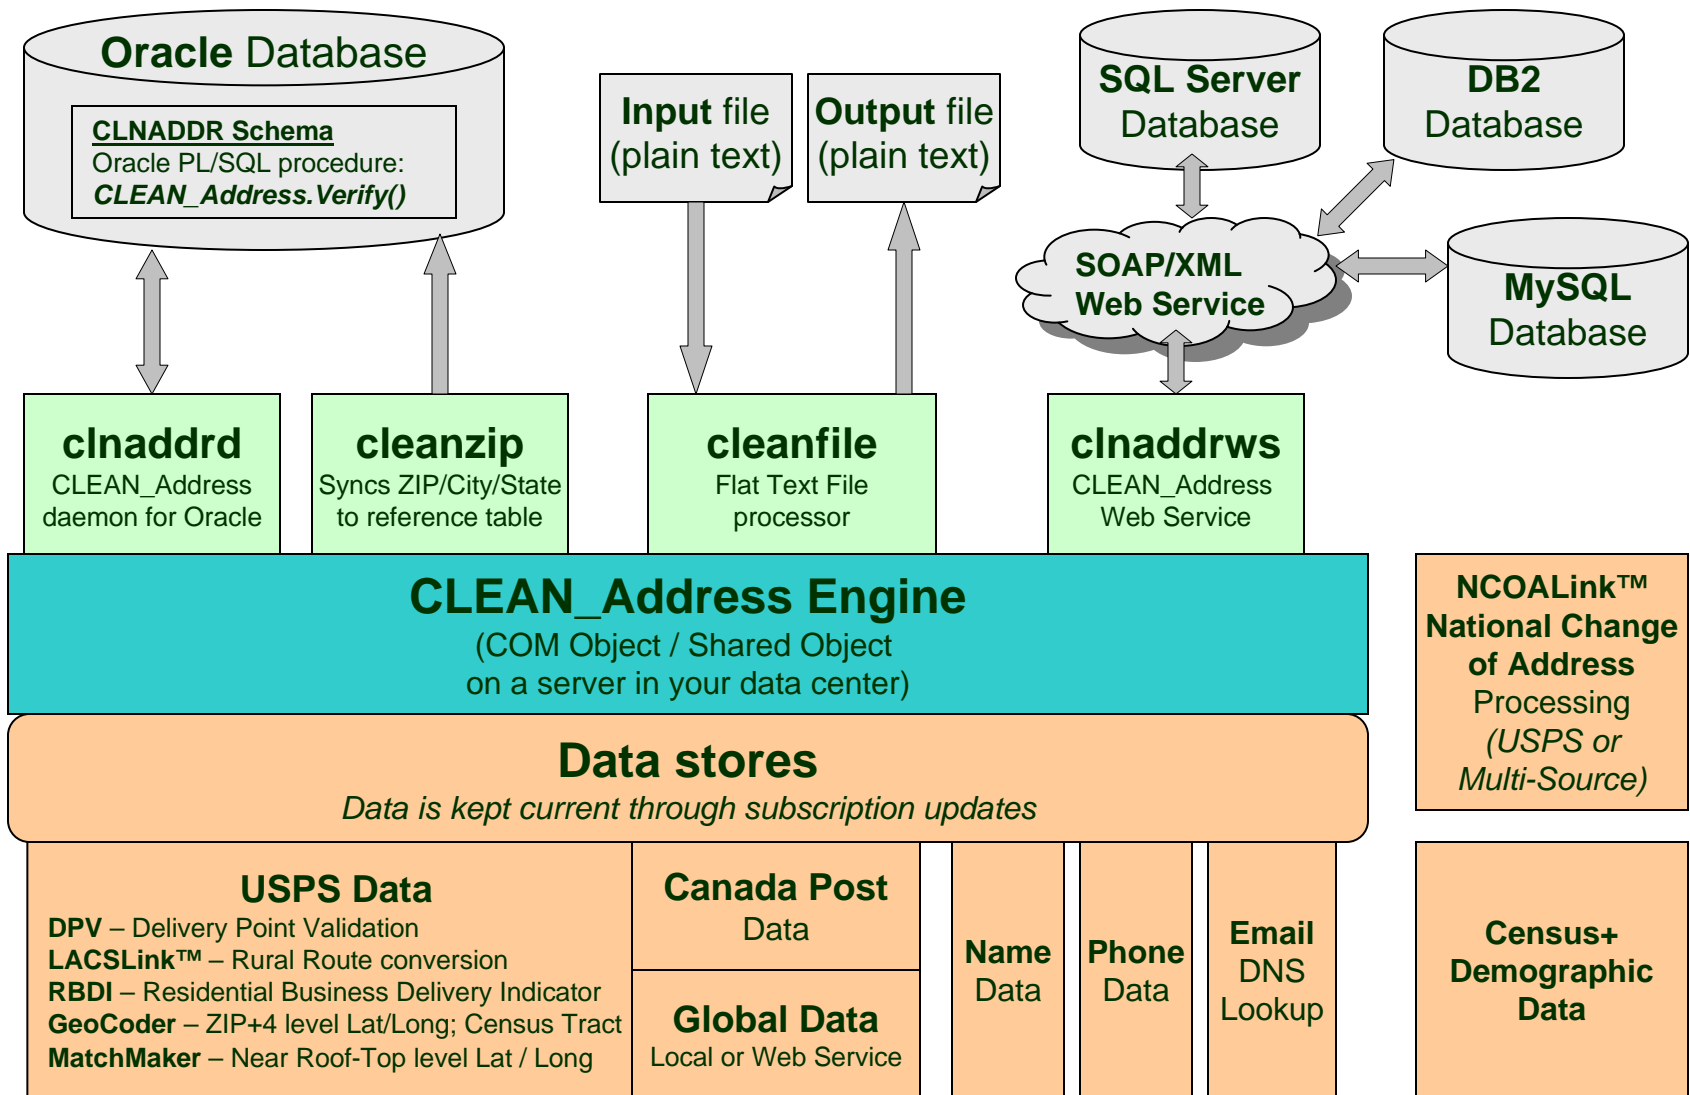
Oracle Database

CLNADDR Schema
Oracle PL/SQL procedure:
CLEAN_Address.Verify()

Input file
(plain text)

Output file
(plain text)

SQL Server
Database

DB2
Database

SOAP/XML
Web Service

MySQL
Database

clnaddrd
CLEAN_Address
daemon for Oracle

cleanzip
Syncs ZIP/City/State
to reference table

cleanfile
Flat Text File
processor

clnaddrws
CLEAN_Address
Web Service

CLEAN_Address Engine
(COM Object / Shared Object
on a server in your data center)

NCOALink™
National Change
of Address
Processing
(USPS or
Multi-Source)

Data stores
Data is kept current through subscription updates

USPS Data
DPV – Delivery Point Validation
LACSLink™ – Rural Route conversion
RBDI – Residential Business Delivery Indicator
GeoCoder – ZIP+4 level Lat/Long; Census Tract
MatchMaker – Near Roof-Top level Lat / Long

Canada Post
Data

Global Data
Local or Web Service

Name
Data

Phone
Data

Email
DNS
Lookup

Census+
Demographic
Data